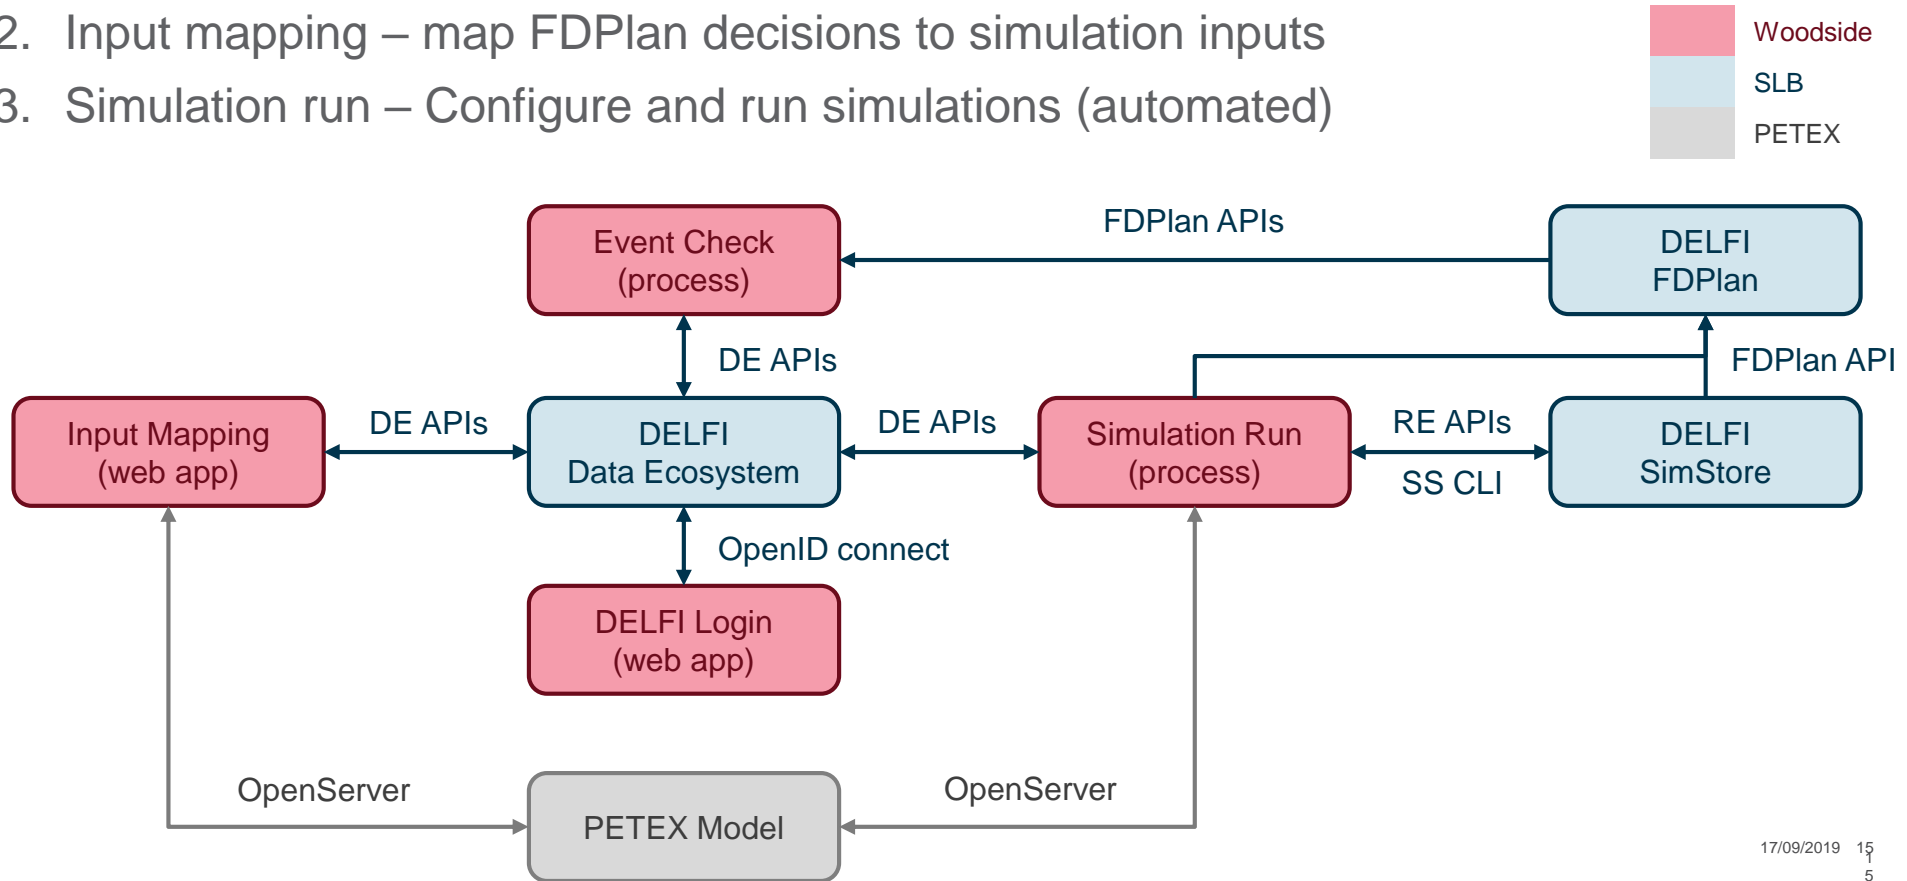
2. Input mapping – map FDPlan decisions to simulation inputs
3. Simulation run – Configure and run simulations (automated)

Woodside
SLB
PETEX

Event Check
(process)

FDPlan APIs

DELFI
FDPlan

DE APIs

FDPlan API

Input Mapping
(web app)

DE APIs

DELFI
Data Ecosystem

DE APIs

Simulation Run
(process)

RE APIs

SS CLI

DELFI
SimStore

OpenID connect

DELFI Login
(web app)

OpenServer

PETEX Model

OpenServer

17/09/2019 15
1
5